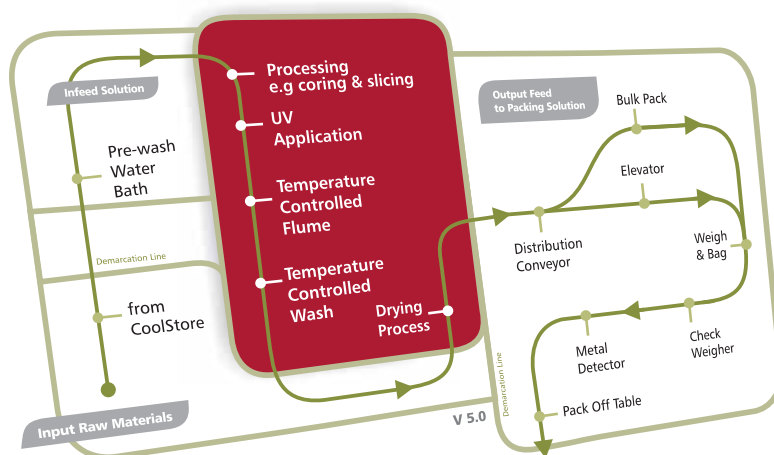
Infeed Solution

Pre-wash Water Bath

Demarcation Line

from CoolStore

Input Raw Materials

Processing e.g coring & slicing

UV Application

Temperature Controlled Flume

Temperature Controlled Wash

Drying Process

V 5.0

Output Feed to Packing Solution

Bulk Pack

Elevator

Distribution Conveyor

Weigh & Bag

Demarcation Line

Metal Detector

Check Weigher

Pack Off Table